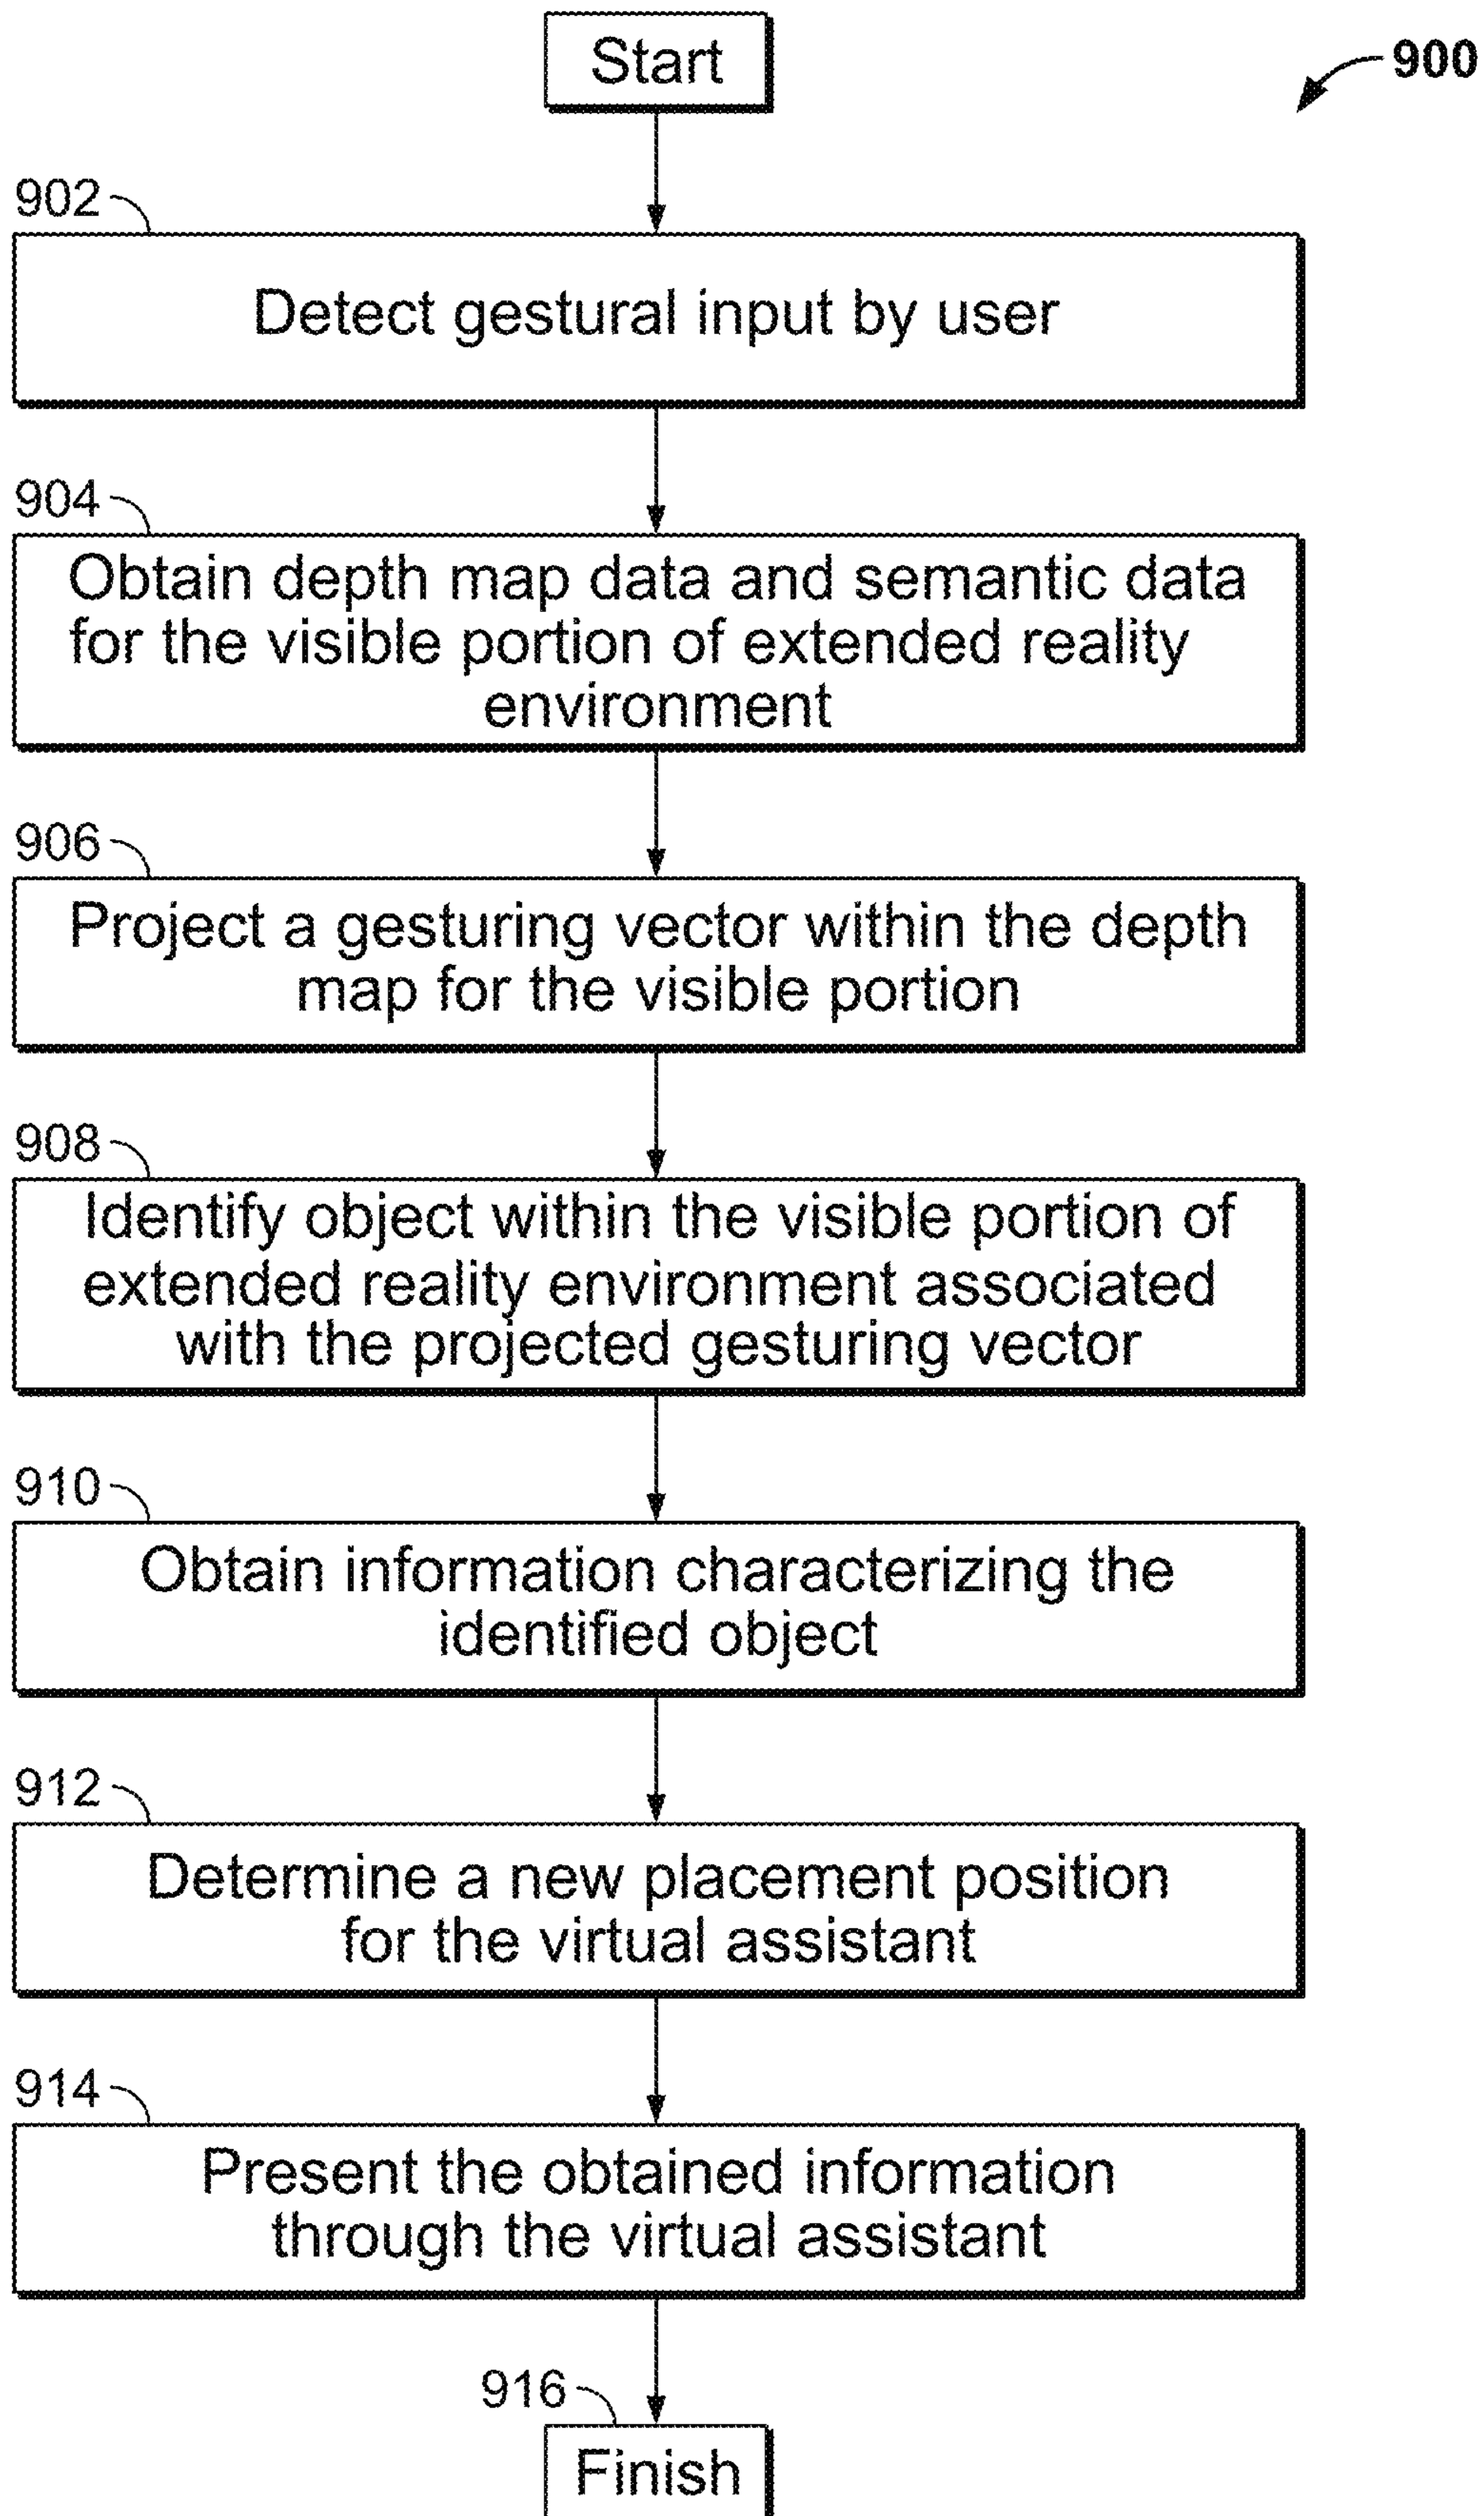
900

Start

902

Detect gestural input by user

904

Obtain depth map data and semantic data for the visible portion of extended reality environment

906

Project a gesturing vector within the depth map for the visible portion

908

Identify object within the visible portion of extended reality environment associated with the projected gesturing vector

910

Obtain information characterizing the identified object

912

Determine a new placement position for the virtual assistant

914

Present the obtained information through the virtual assistant

916

Finish